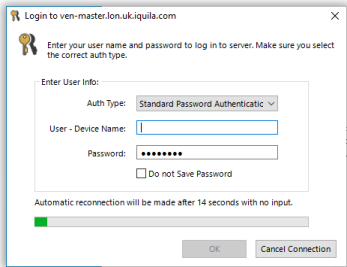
Login to ven-master.lon.uk.iquila.com

Enter your user name and password to log in to server. Make sure you select the correct auth type.

Enter User Info:

Auth Type: Standard Password Authenticatic

User - Device Name:

Password: ●●●●●●●●●

Do not Save Password

Automatic reconnection will be made after 14 seconds with no input.

OK

Cancel Connection